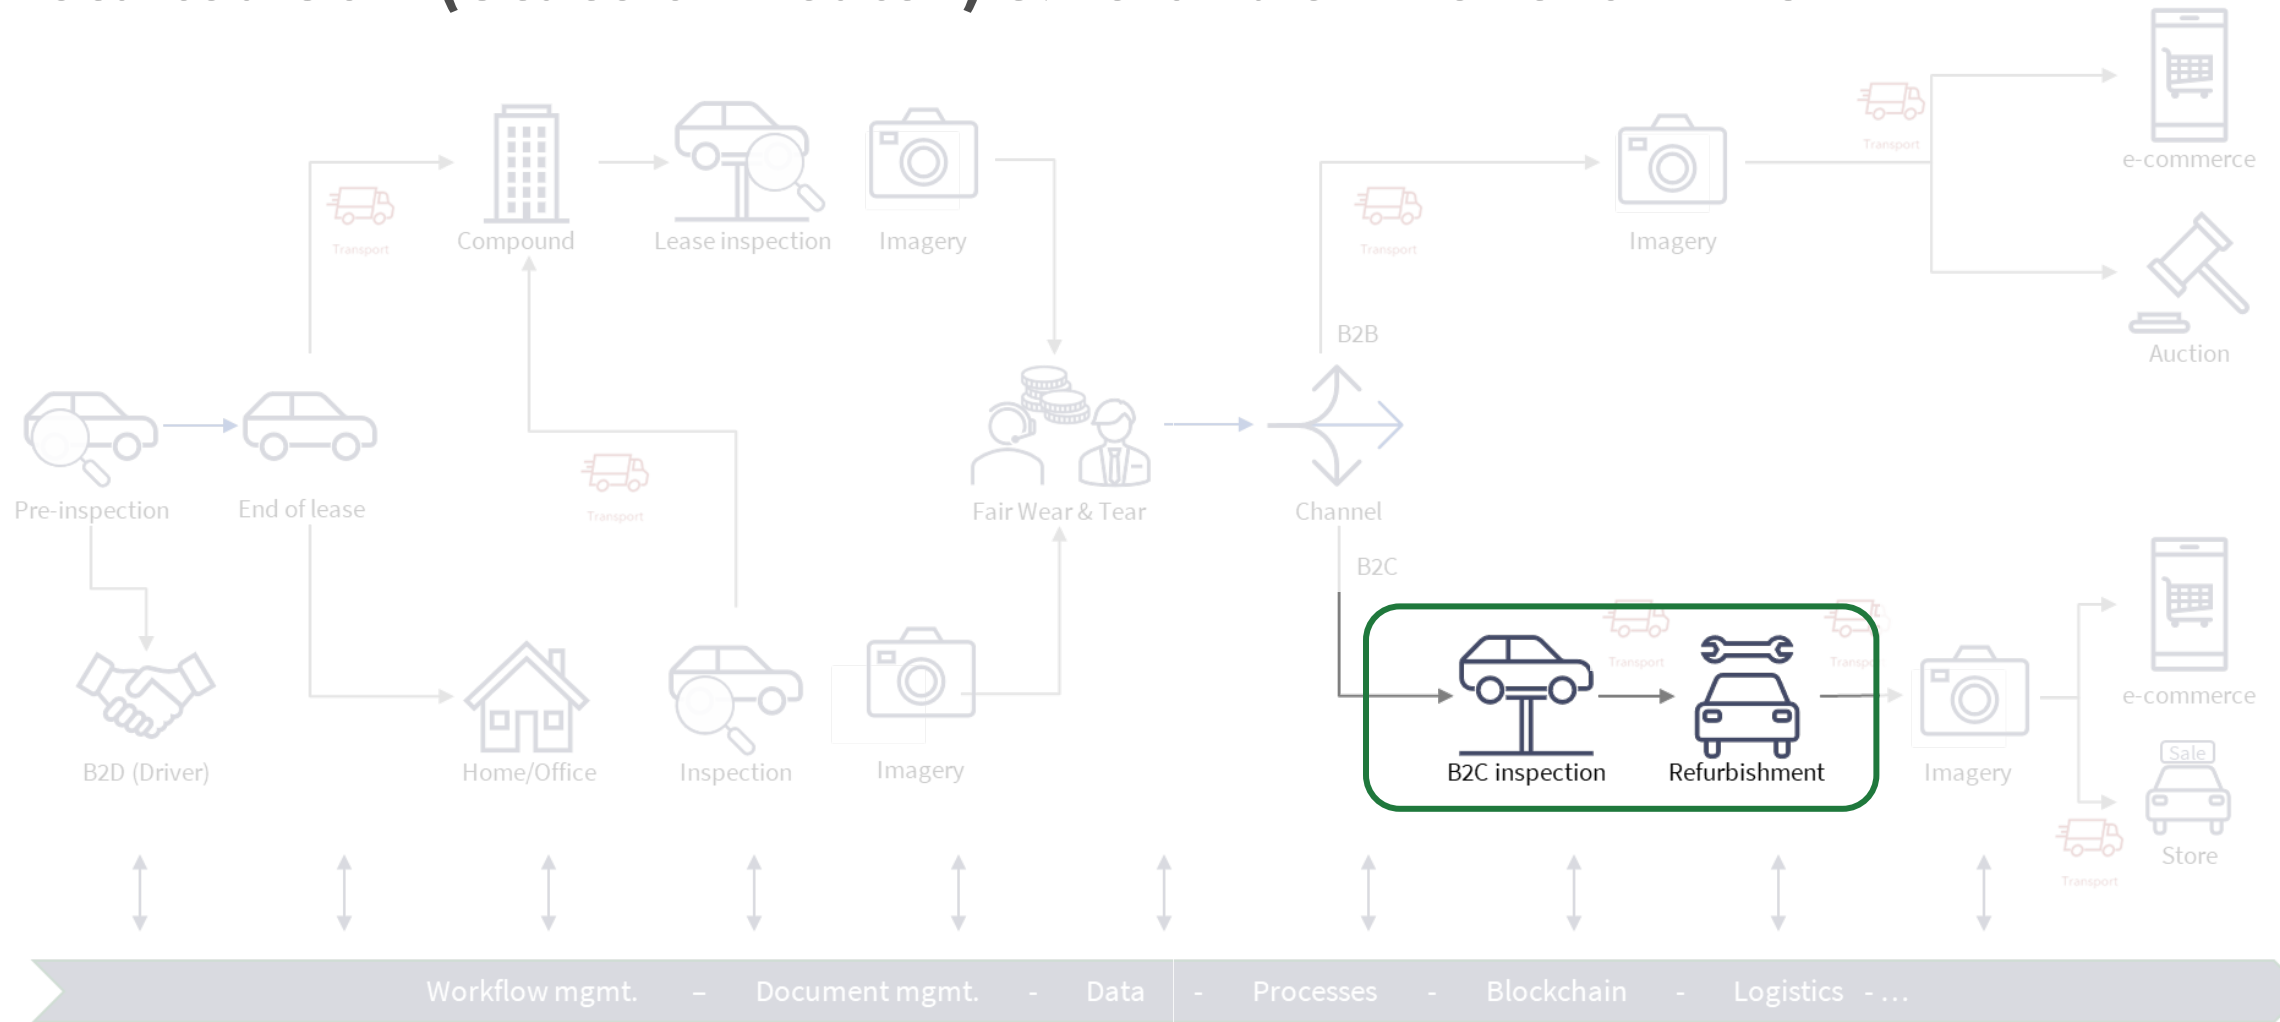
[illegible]

Transport

Compound

Lease inspection

Imagery

Transport

Imagery

Transport

e-commerce

Auction

B2B

Pre-inspection

End of lease

Transport

Fair Wear & Tear

Channel

B2C

B2D (Driver)

Home/Office

Inspection

Imagery

Transport

Transport

B2C inspection

Refurbishment

Imagery

e-commerce

Sale

Store

Transport

Workflow mgmt. – Document mgmt. - Data - Processes - Blockchain - Logistics - …